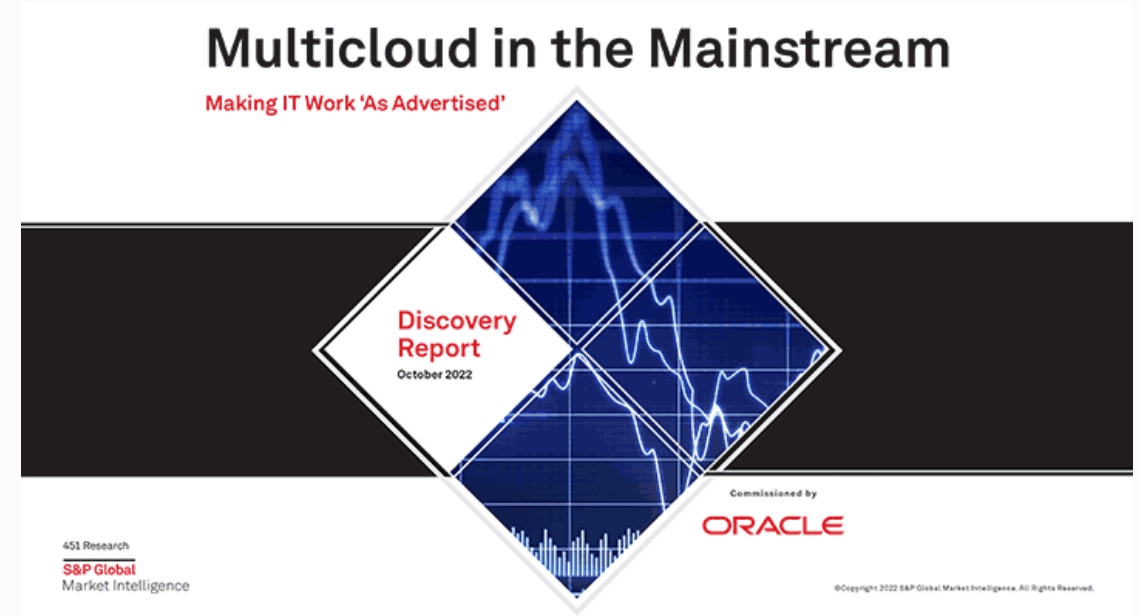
Multicloud in the Mainstream

Making IT Work 'As Advertised'

Discovery Report

October 2022

Commissioned by

ORACLE

451 Research

S&P Global

Market Intelligence

©Copyright 2022 S&P Global Market Intelligence. All Rights Reserved.